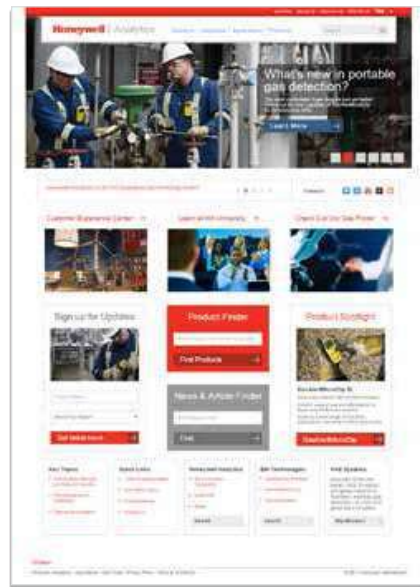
Honeywell | Analytics

What's new in portable gas detection?

Learn More

Customer Experience Center

Learn with Honeywell

Check Out Our Gas Finder

Sign up for Updates

Get Alerts Now

Product Finder

Find Products

News & Article Finder

Find

Product Spotlight

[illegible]

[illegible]